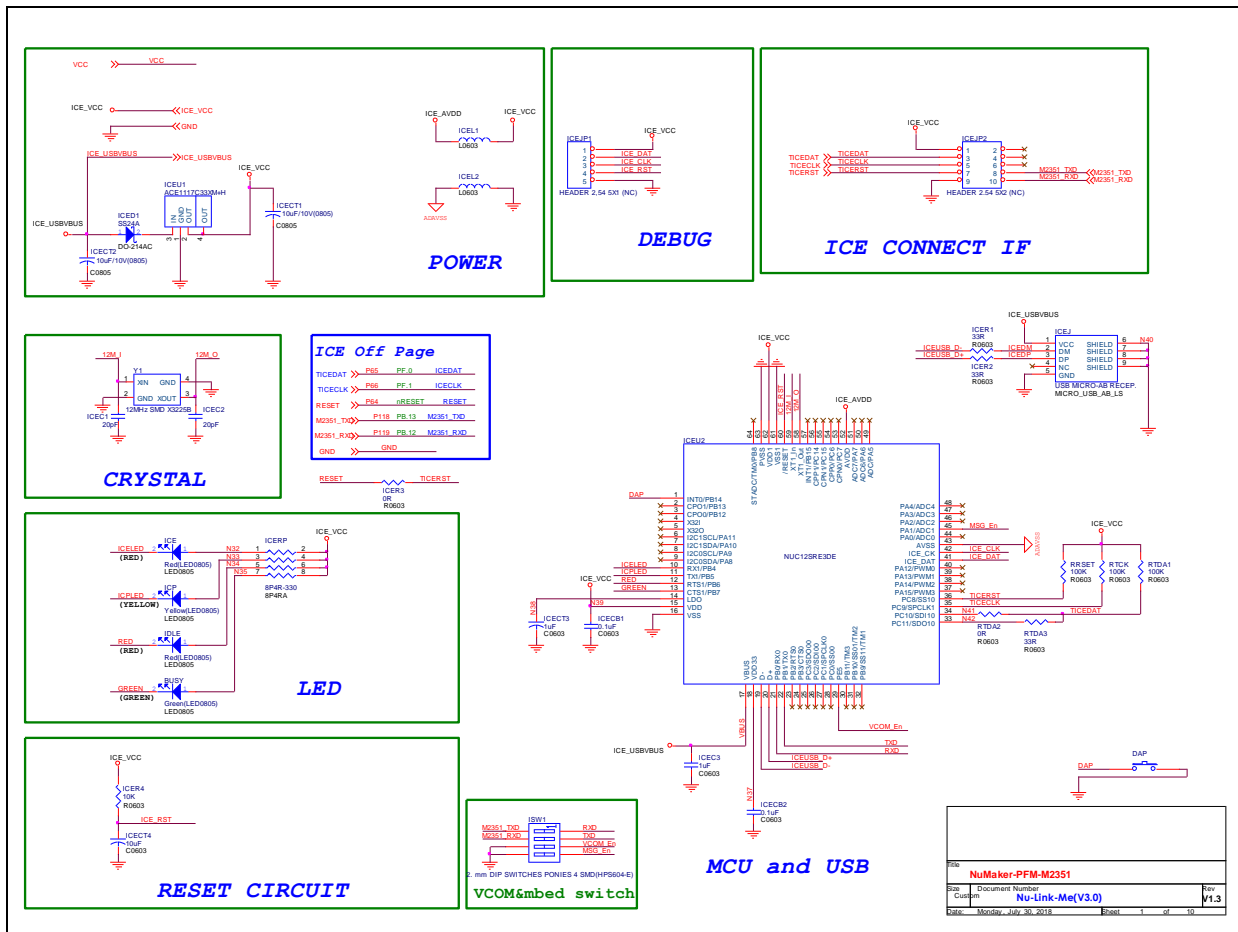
VCC
VCC
ICE_VCC
ICE_VCC
GND
ICE_USBVBUS
ICE_USBVBUS
ICE_VCC
ICEU1
ACE1117C33XM+H
IN
GND
OUT
OUT
ICED1
SS24A
ICE_USBVBUS
DO-214AC
ICECT2
10uF/10V(0805)
C0805
ICECT1
10uF/10V(0805)
C0805
ICE_AVDD
ICE_VCC
ICEL1
L0603
ICEL2
L0603
POWER

ICEJP1
ICE_VCC
ICE_DAT
ICE_CLK
ICE_RST
HEADER 2.54 5X1 (NC)
DEBUG

ICE_VCC
ICEJP2
TICEDAT
TICECLK
TICERST
TICEDAT
TICECLK
TICERST
M2351_TXD
M2351_RXD
M2351_TXD
M2351_RXD
HEADER 2.54 5X2 (NC)
ICE CONNECT IF

12M_I
12M_O
Y1
XIN
GND
GND
XOUT
12MHz SMD X322SB
ICEC1
20pF
ICEC2
20pF
CRYSTAL

ICE Off Page
TICEDAT P65 PF.0 ICEDAT
TICECLK P66 PF.1 ICECLK
RESET P64 nRESET RESET
M2351_TXD P118 PB.13 M2351_TXD
M2351_RXD P119 PB.12 M2351_RXD
GND GND

RESET
TICERST
ICER3
0R
R0603

ICE_VCC
ICERP
ICELED (RED)
ICE
Red(LED0805)
LED0805
ICPLED (YELLOW)
ICP
Yellow(LED0805)
LED0805
RED (RED)
IDLE
Red(LED0805)
LED0805
GREEN (GREEN)
BUSY
Green(LED0805)
LED0805
N32
N33
N34
N35
8P4R-330
8P4RA
LED

ICE_VCC
ICER4
10K
R0603
ICE_RST
ICECT4
10uF
C0603
RESET CIRCUIT

ISW1
M2351_TXD
M2351_RXD
RXD
TXD
VCOM_En
MSG_En
2. mm DIP SWITCHES PONIES 4 SMD(HPS604-E)
VCOM&mbed switch

ICE_VCC
ICE_AVDD
ICE_RST
12M_I
12M_O
ICEU2
NUC12SRE3DE
DAP
INT0/PB14
CPO1/PB13
CPO0/PB12
X32I
X32O
I2C1SCL/PA11
I2C1SDA/PA10
I2C0SCL/PA9
I2C0SDA/PA8
RX1/PB4
TX1/PB5
RTS1/PB6
CTS1/PB7
LDO
VDD
VSS
ICEPLED
ICPLED
RED
GREEN
ICE_VCC
N38
N39
ICECT3
1uF
C0603
ICECB1
0.1uF
C0603
STADC/TM0/PB8
PVSS
VDD
VSS
/RESET
XT1_In
XT1_Out
INT1/PB15
CPN1/PC14
CPN1/PC15
CPN0/PC6
CPN0/PC7
AVDD
ADC7/PA7
ADC6/PA6
ADC5/PA5
PA4/ADC4
PA3/ADC3
PA2/ADC2
PA1/ADC1
PA0/ADC0
AVSS
ICE_CK
ICE_DAT
PA12/PWM0
PA13/PWM1
PA14/PWM2
PA15/PWM3
PC8/SS10
PC9/SPCLK1
PC10/SDI10
PC11/SDO10
MSG_En
ICE_CLK
ICE_DAT
TICERST
TICECLK
N41
N42
TICEDAT
ICE_VCC
RRSET 100K R0603
RTCK 100K R0603
RTDA1 100K R0603
RTDA2 0R R0603
RTDA3 33R R0603
VBUS
VDD33
D-
D+
PB0/RX0
PB1/TX0
PB2/RTS0
PB3/CTS0
PC3/SDO00
PC2/SDI00
PC1/SPCLK0
PC0/SS00
PB11/TM3
PB10/SS01/TM2
PB9/SS11/TM1
VCOM_En
TXD
RXD
ICEUSB_D+
ICEUSB_D-
ICE_USBVBUS
VBUS
ICEC3
1uF
C0603
N37
ICECB2
0.1uF
C0603
MCU and USB

ICE_USBVBUS
ICER1
33R
R0603
ICER2
33R
R0603
ICEUSB_D-
ICEUSB_D+
ICEDM
ICEDP
ICEJ
VCC
DM
DP
NC
GND
SHIELD
SHIELD
SHIELD
SHIELD
N40
USB MICRO-AB RECEP.
MICRO_USB_AB_LS

DAP
DAP

Title
NuMaker-PFM-M2351
Size Custom
Document Number
Nu-Link-Me(V3.0)
Rev
V1.3
Date: Monday, July 30, 2018
Sheet 1 of 10